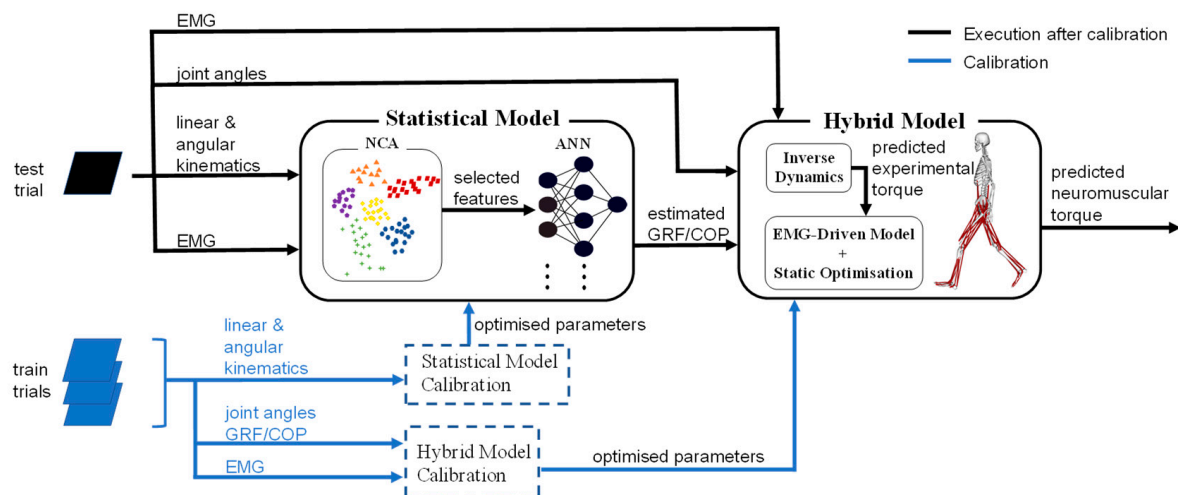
EMG

Execution after calibration

Calibration

joint angles

linear & angular kinematics

Statistical Model

NCA

ANN

selected features

Hybrid Model

Inverse Dynamics

predicted experimental torque

test trial

EMG

estimated GRF/COP

EMG-Driven Model + Static Optimisation

predicted neuromuscular torque

optimised parameters

linear & angular kinematics

train trials

Statistical Model Calibration

joint angles GRF/COP

EMG

Hybrid Model Calibration

optimised parameters